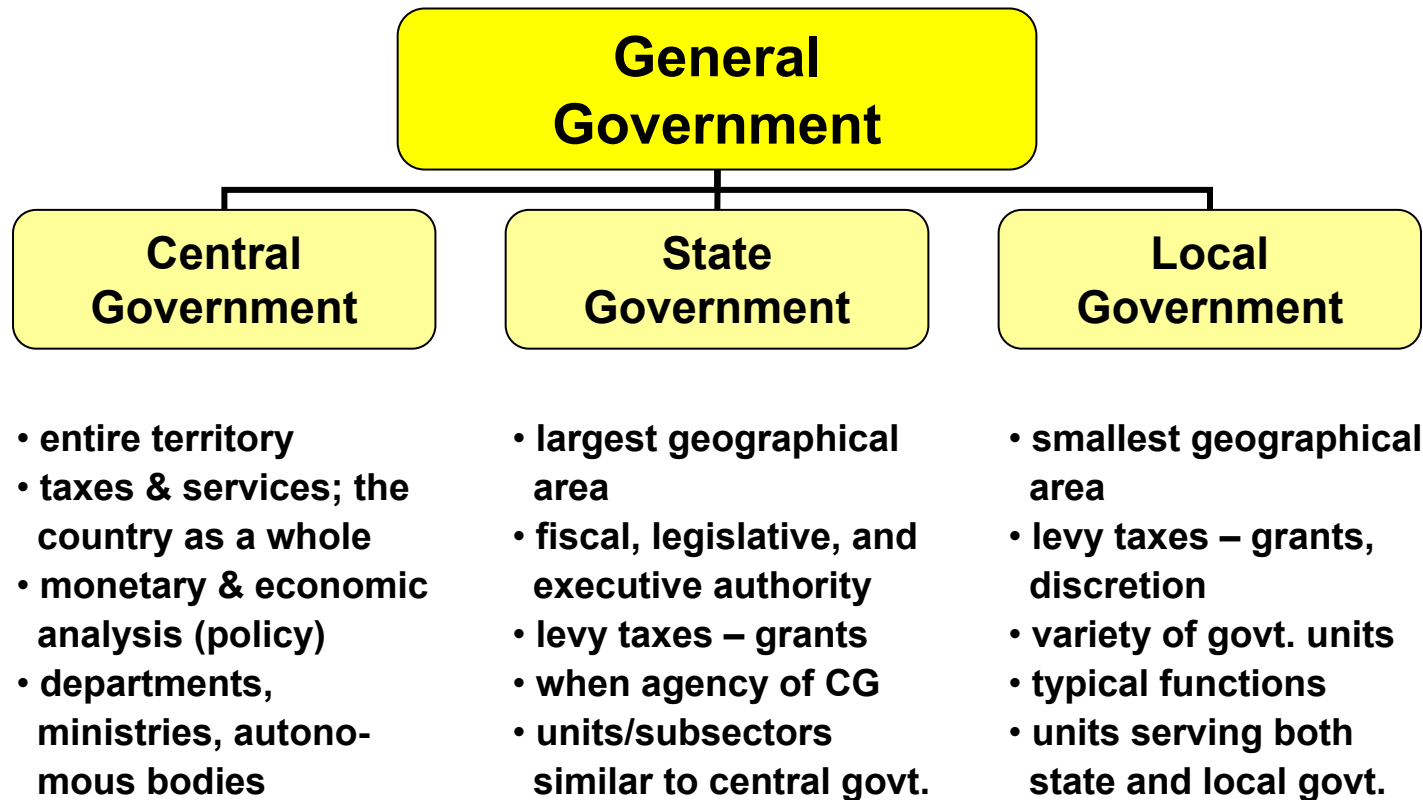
General Government

Central Government

State Government

Local Government

• entire territory
• taxes & services; the country as a whole
• monetary & economic analysis (policy)
• departments, ministries, autonomous bodies

• largest geographical area
• fiscal, legislative, and executive authority
• levy taxes – grants
• when agency of CG
• units/subsectors similar to central govt.

• smallest geographical area
• levy taxes – grants, discretion
• variety of govt. units
• typical functions
• units serving both state and local govt.